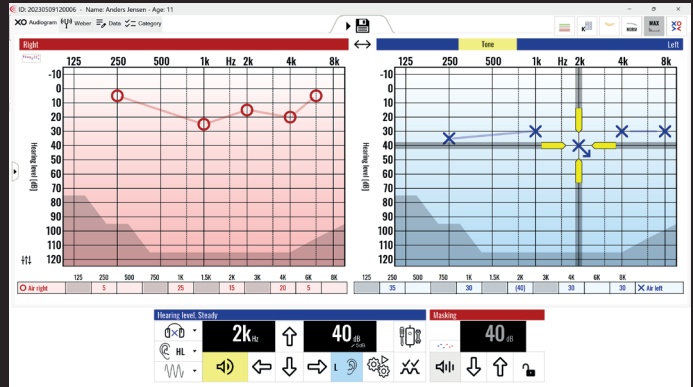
ID: 20230509120006 - Name: Anders Jensen - Age: 11

Audiogram Weber Data Category

MAX

Right

Tone

Left

125 250 500 1k Hz 2k 4k 8k

-10 0 10 20 30 40 50 60 70 80 90 100 110 120

Hearing level (dB)

| 125 | 250 | 500 | 750 | 1K | 1.5K | 2K | 3K | 4K | 6K | 8K |
|---|---|---|---|---|---|---|---|---|---|---|
| | 5 | | | 25 | | 15 | | 20 | 5 | |

Air right

| 125 | 250 | 500 | 750 | 1K | 1.5K | 2K | 3K | 4K | 6K | 8K |
|---|---|---|---|---|---|---|---|---|---|---|
| | 35 | | | 30 | | (40) | | 30 | | 30 |

Air left

Hearing level, Steady

2k Hz

40 dB

HL

L

Masking

40 dB